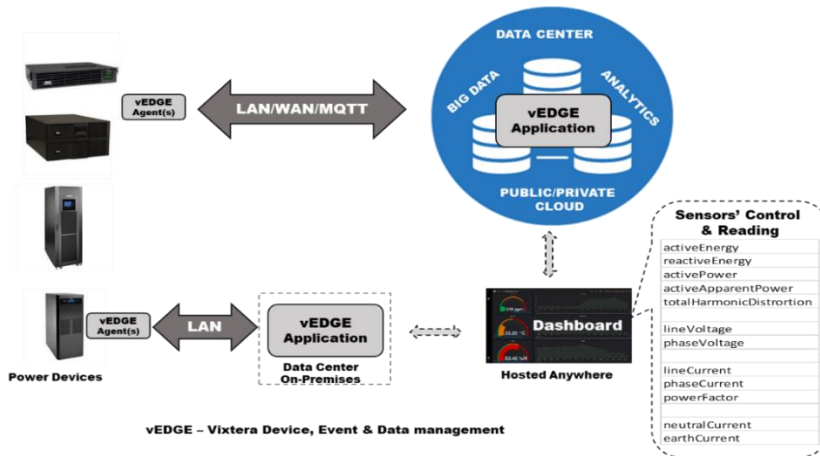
vEDGE Agent(s)

LAN/WAN/MQTT

DATA CENTER

BIG DATA

ANALYTICS

vEDGE Application

PUBLIC/PRIVATE CLOUD

Sensors' Control & Reading

| |
|---|
| activeEnergy |
| reactiveEnergy |
| activePower |
| activeApparentPower |
| totalHarmonicDistrortion |
| |
| lineVoltage |
| phaseVoltage |
| |
| lineCurrent |
| phaseCurrent |
| powerFactor |
| |
| neutralCurrent |
| earthCurrent |

vEDGE Agent(s)

LAN

vEDGE Application

Data Center On-Premises

Dashboard

Hosted Anywhere

Power Devices

vEDGE – Vixtera Device, Event & Data management